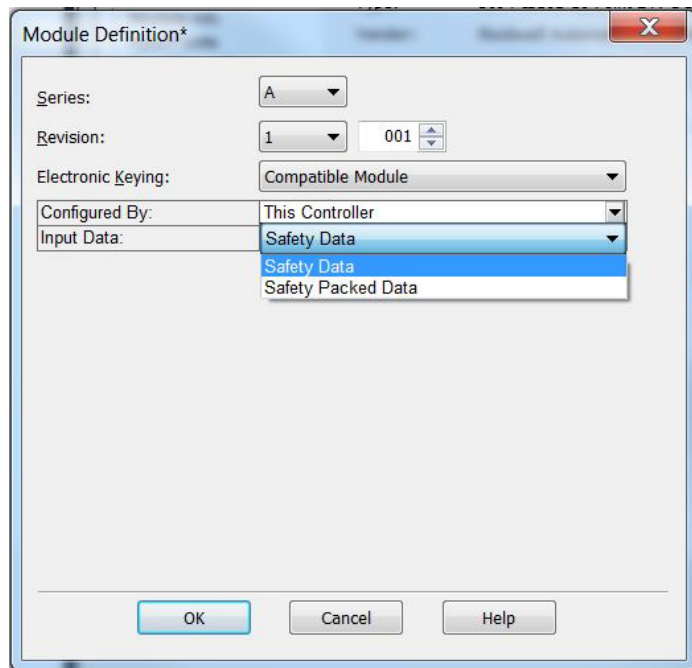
Module Definition*

Series: A

Revision: 1 001

Electronic Keying: Compatible Module

| Configured By: | This Controller |
|---|---|
| Input Data: | Safety Data |

Safety Data
Safety Packed Data

OK Cancel Help